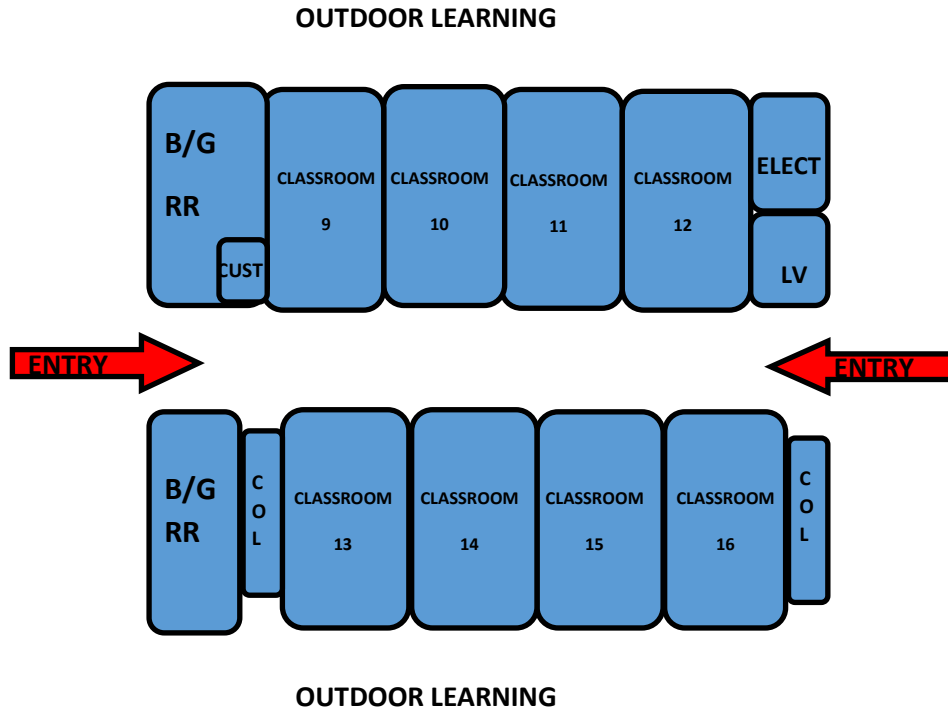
OUTDOOR LEARNING

B/G
RR

CUST

CLASSROOM
9

CLASSROOM
10

CLASSROOM
11

CLASSROOM
12

ELECT

LV

ENTRY

ENTRY

B/G
RR

C
O
L

CLASSROOM
13

CLASSROOM
14

CLASSROOM
15

CLASSROOM
16

C
O
L

OUTDOOR LEARNING